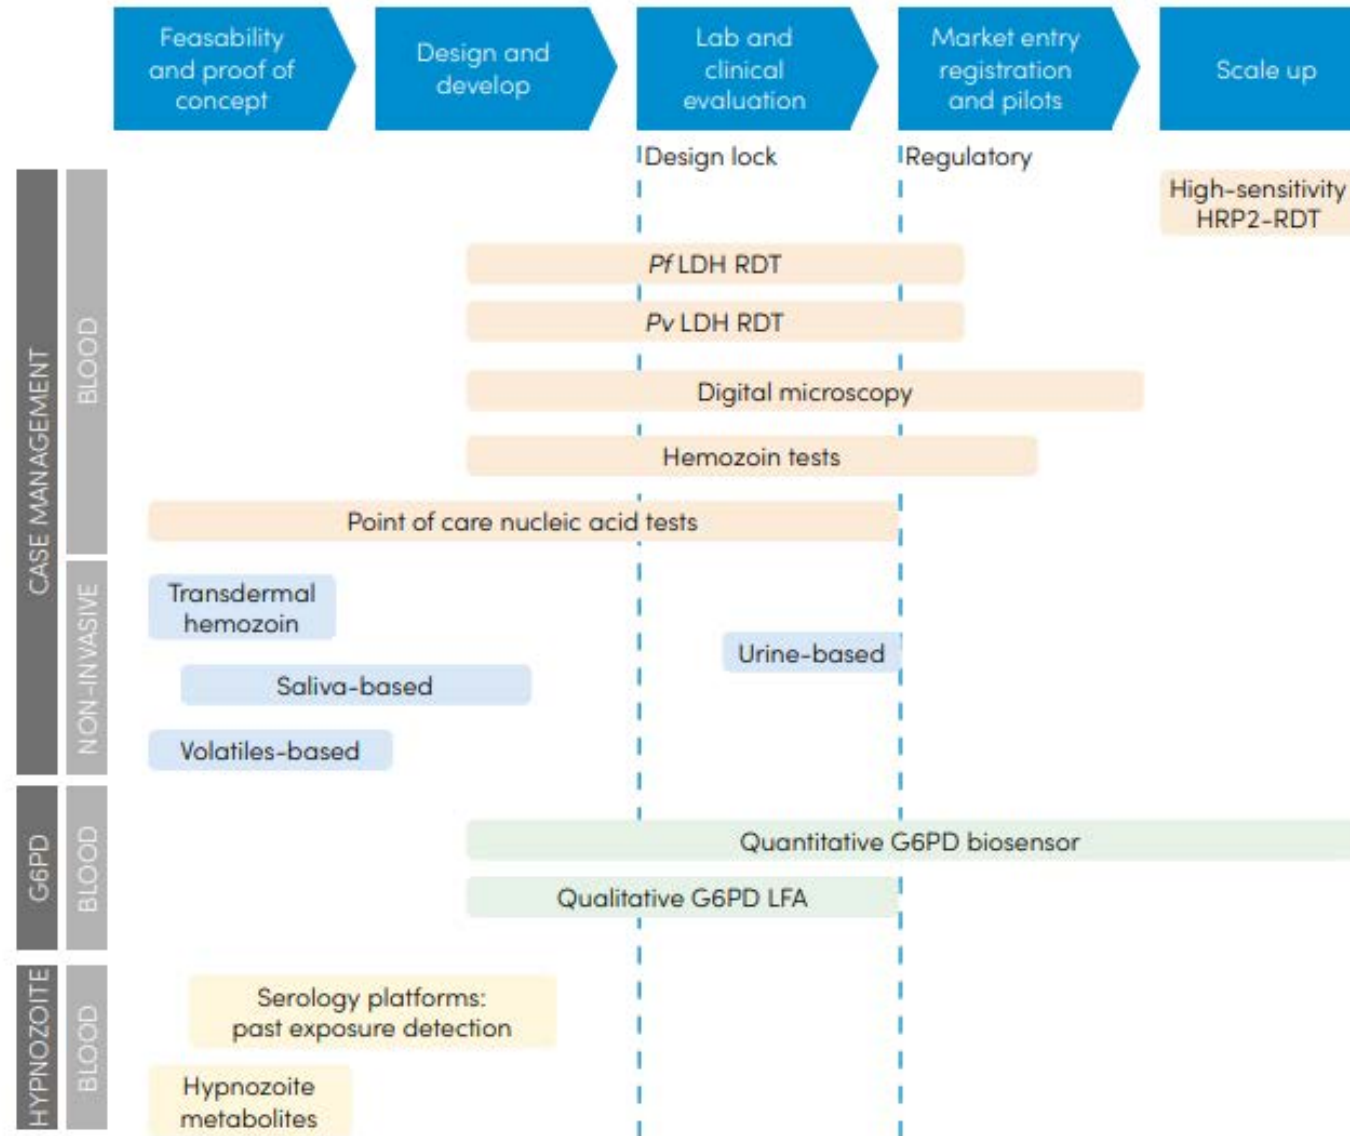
Feasability and proof of concept

Design and develop

Lab and clinical evaluation

Market entry registration and pilots

Scale up

Design lock

Regulatory

High-sensitivity HRP2-RDT

CASE MANAGEMENT

BLOOD

*Pf* LDH RDT

*Pv* LDH RDT

Digital microscopy

Hemozoin tests

Point of care nucleic acid tests

NON-INVASIVE

Transdermal hemozoin

Urine-based

Saliva-based

Volatiles-based

G6PD

BLOOD

Quantitative G6PD biosensor

Qualitative G6PD LFA

HYPNOZOITE

BLOOD

Serology platforms: past exposure detection

Hypnozoite metabolites